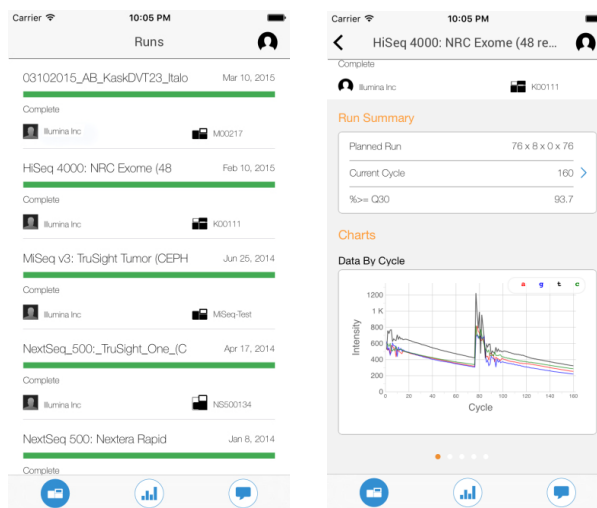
Carrier 10:05 PM

Runs

03102015_AB_KaskDVT23_Italo Mar 10, 2015

Complete

Illumina Inc M00217

HiSeq 4000: NRC Exome (48 Feb 10, 2015

Complete

Illumina Inc K00111

MiSeq v3: TruSight Tumor (CEPH Jun 25, 2014

Complete

Illumina Inc MiSeq-Test

NextSeq_500:_TruSight_One_(C Apr 17, 2014

Complete

Illumina Inc NS500134

NextSeq 500: Nextera Rapid Jan 8, 2014

Complete

Carrier 10:05 PM

HiSeq 4000: NRC Exome (48 re...

Complete

Illumina Inc K00111

Run Summary

| | |
|---|---|
| Planned Run | 76 x 8 x 0 x 76 |
| Current Cycle | 160 |
| %>= Q30 | 93.7 |

Charts

Data By Cycle

a g t c

1200
1 K
800
600
400
200
0

Intensity

0 20 40 60 80 100 120 140 160

Cycle